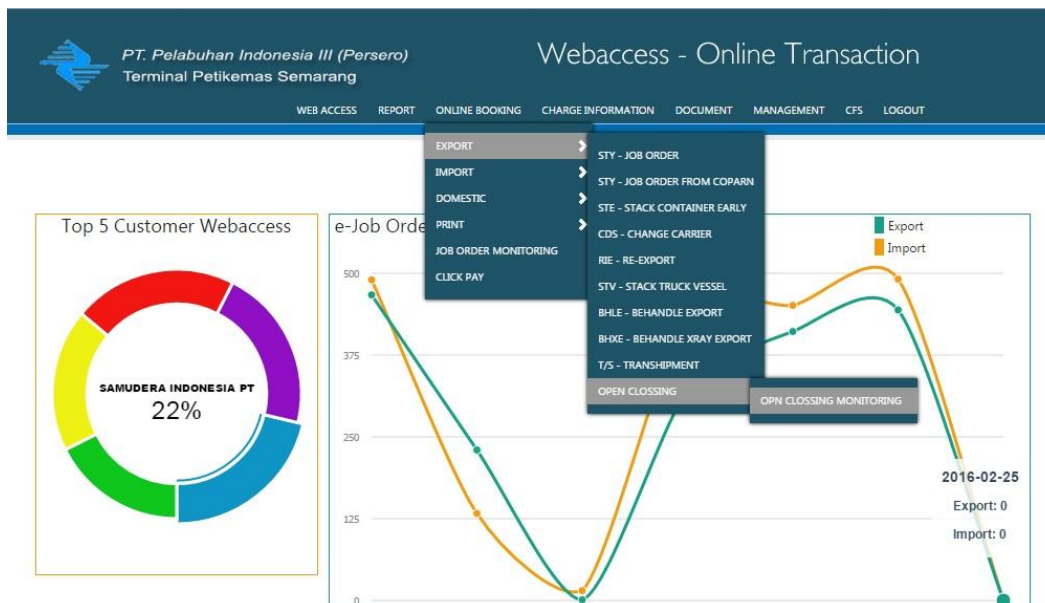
PT. Pelabuhan Indonesia III (Persero)
Terminal Petikemas Semarang

Webaccess - Online Transaction

WEB ACCESS REPORT ONLINE BOOKING CHARGE INFORMATION DOCUMENT MANAGEMENT CFS LOGOUT

EXPORT
IMPORT
DOMESTIC
PRINT
JOB ORDER MONITORING
CLICK PAY

STY - JOB ORDER
STY - JOB ORDER FROM COPARN
STE - STACK CONTAINER EARLY
CDS - CHANGE CARRIER
RIE - RE-EXPORT
STV - STACK TRUCK VESSEL
BHLE - BEHANDLE EXPORT
BHXE - BEHANDLE XRAY EXPORT
T/S - TRANSHIPMENT
OPEN CLOSSING

OPN CLOSSING MONITORING

Top 5 Customer Webaccess

SAMUDERA INDONESIA PT
22%

e-Job Orde

Export
Import

500
375
250
125
0

2016-02-25
Export: 0
Import: 0